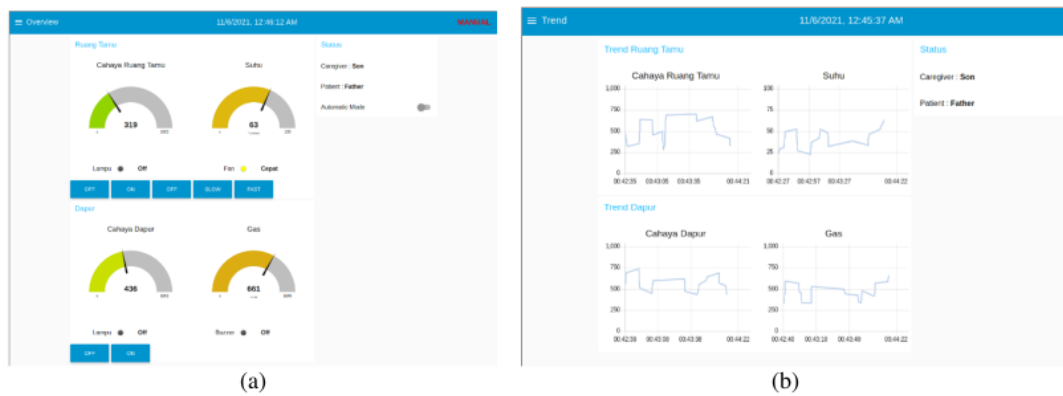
Overview 11/6/2021, 12:46:12 AM MANUAL

Ruang Tamu

Cahaya Ruang Tamu

319

0 1023

Suhu

63

0 100

Lampu Off

Fan Cepat

OFF ON OFF SLOW FAST

Status

Caregiver : Son

Patient : Father

Automatic Mode

Dapur

Cahaya Dapur

436

0 1023

Gas

661

0 1000

Lampu Off

Buzzer Off

OFF ON

(a)

Trend 11/6/2021, 12:45:37 AM

Trend Ruang Tamu

Cahaya Ruang Tamu

1,000 750 500 250 0

00:42:35 00:43:05 00:43:35 00:44:21

Suhu

100 75 50 25 0

00:42:27 00:42:57 00:43:27 00:44:22

Status

Caregiver : Son

Patient : Father

Trend Dapur

Cahaya Dapur

1,000 750 500 250 0

00:42:38 00:43:08 00:43:38 00:44:22

Gas

1,000 750 500 250 0

00:42:40 00:43:10 00:43:40 00:44:22

(b)